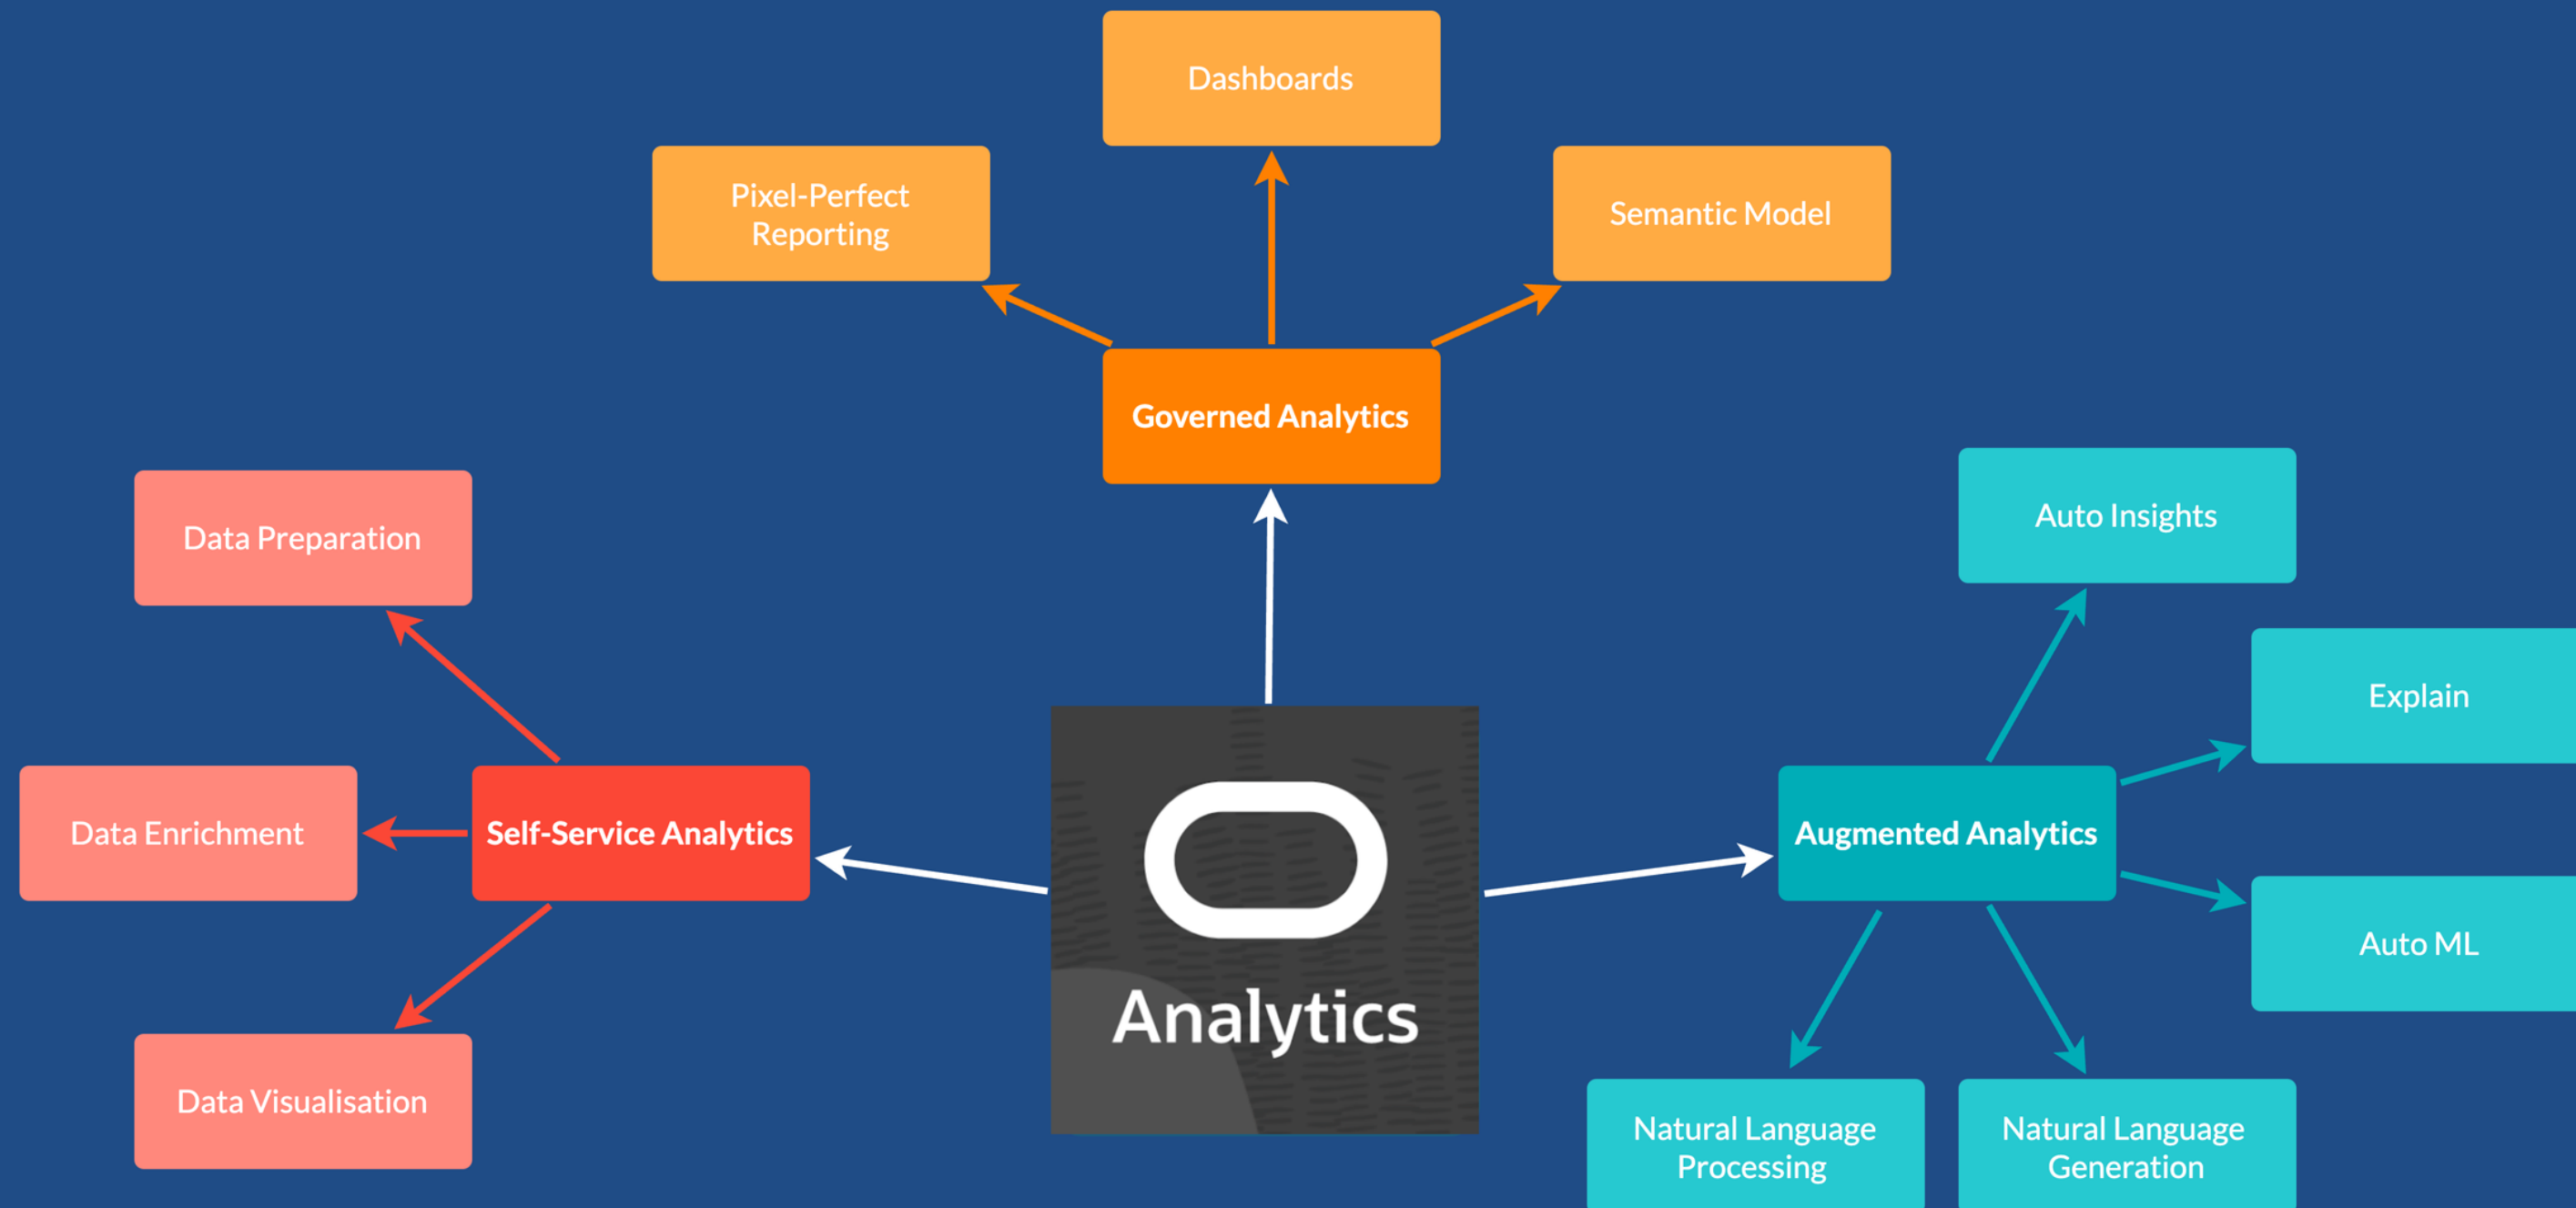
Dashboards

Pixel-Perfect Reporting

Semantic Model

Governed Analytics

Data Preparation

Auto Insights

Explain

Data Enrichment

Self-Service Analytics

Analytics

Augmented Analytics

Auto ML

Data Visualisation

Natural Language Processing

Natural Language Generation